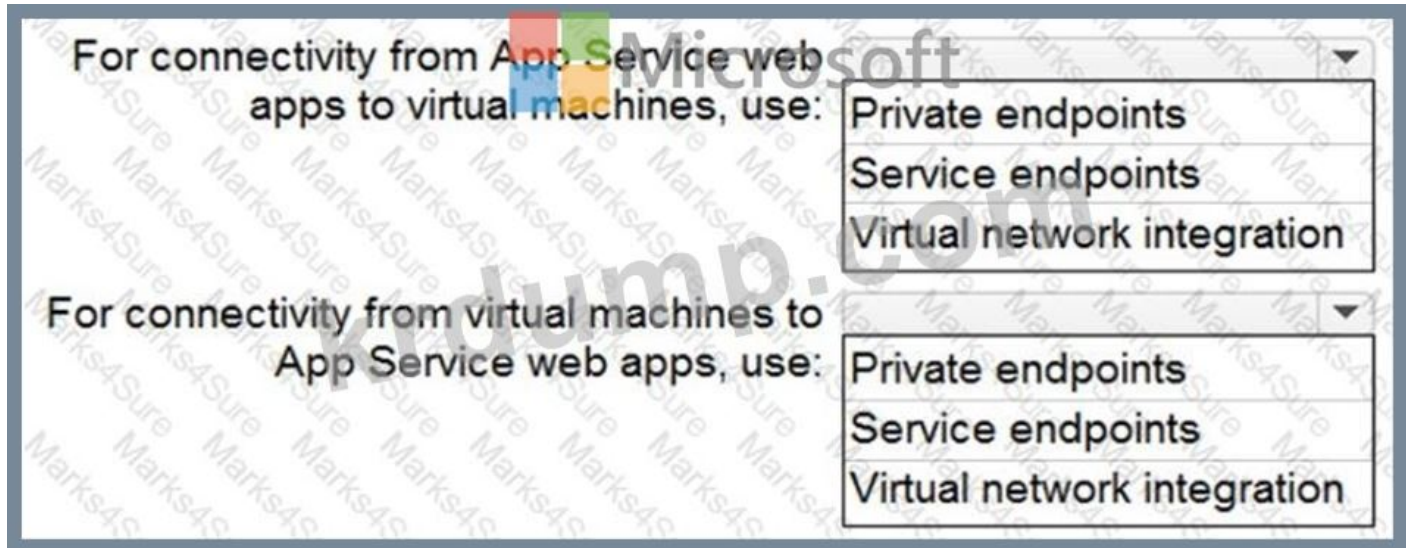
For connectivity from App Service web apps to virtual machines, use:

Private endpoints
Service endpoints
Virtual network integration

For connectivity from virtual machines to App Service web apps, use:

Private endpoints
Service endpoints
Virtual network integration

Microsoft
krdump.com
Marks4Sure